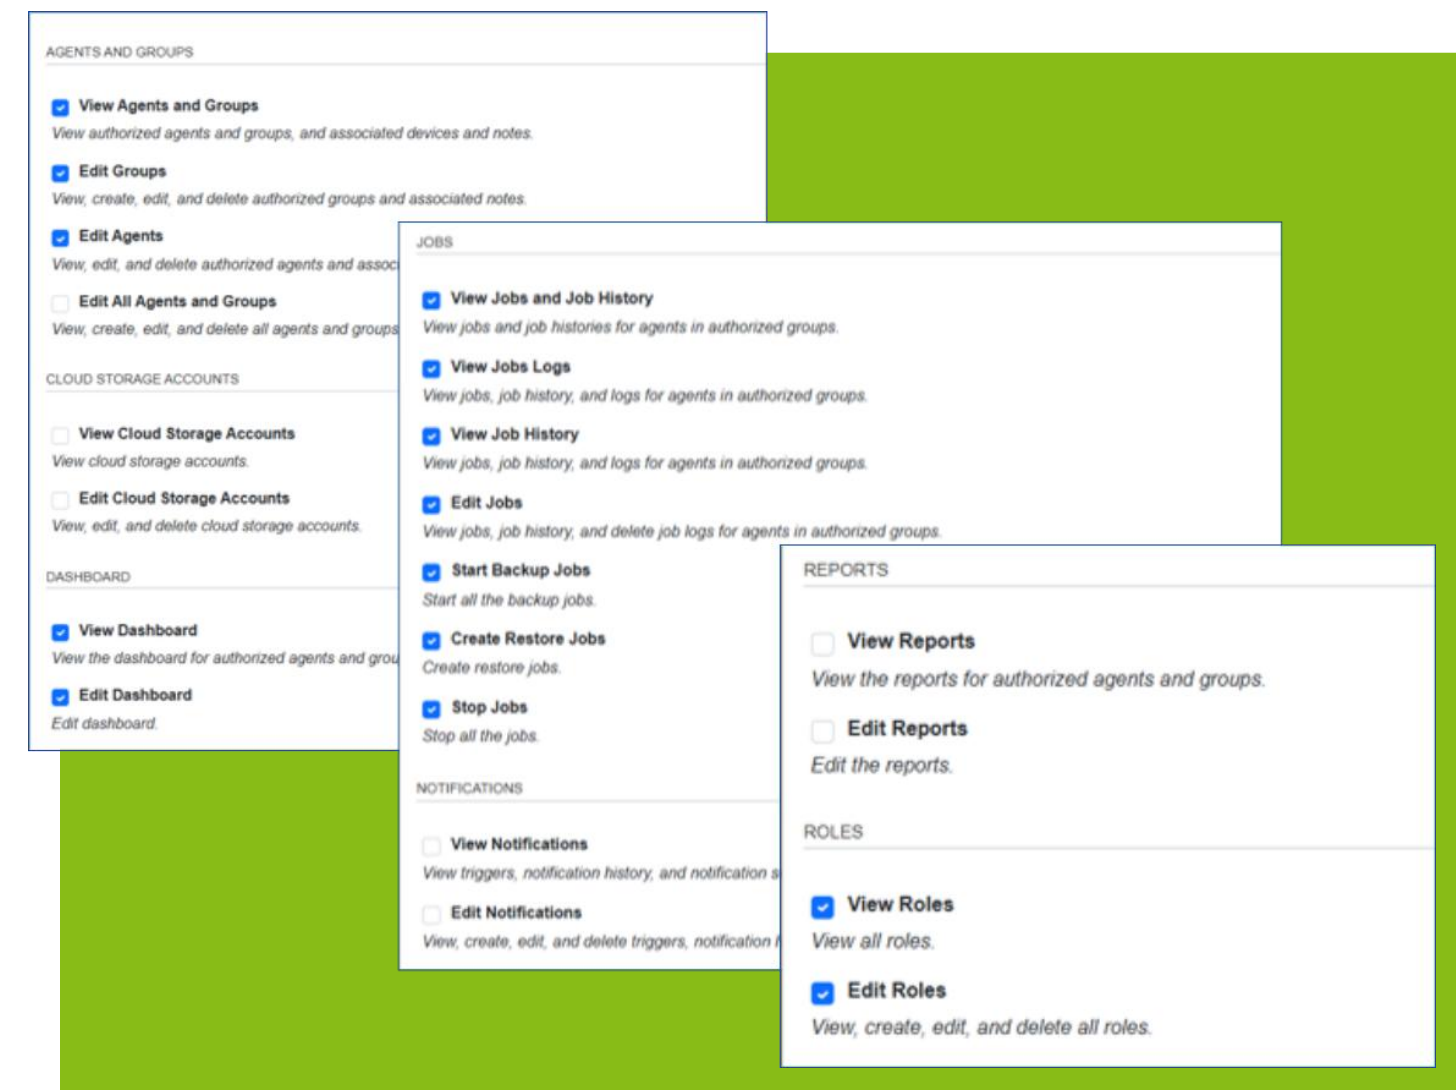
AGENTS AND GROUPS

View Agents and Groups
View authorized agents and groups, and associated devices and notes.

Edit Groups
View, create, edit, and delete authorized groups and associated notes.

Edit Agents
View, edit, and delete authorized agents and assoc

Edit All Agents and Groups
View, create, edit, and delete all agents and groups

CLOUD STORAGE ACCOUNTS

View Cloud Storage Accounts
View cloud storage accounts.

Edit Cloud Storage Accounts
View, edit, and delete cloud storage accounts.

DASHBOARD

View Dashboard
View the dashboard for authorized agents and grou

Edit Dashboard
Edit dashboard.

JOBS

View Jobs and Job History
View jobs and job histories for agents in authorized groups.

View Jobs Logs
View jobs, job history, and logs for agents in authorized groups.

View Job History
View jobs, job history, and logs for agents in authorized groups.

Edit Jobs
View jobs, job history, and delete job logs for agents in authorized groups.

Start Backup Jobs
Start all the backup jobs.

Create Restore Jobs
Create restore jobs.

Stop Jobs
Stop all the jobs.

NOTIFICATIONS

View Notifications
View triggers, notification history, and notification s

Edit Notifications
View, create, edit, and delete triggers, notification h

REPORTS

View Reports
View the reports for authorized agents and groups.

Edit Reports
Edit the reports.

ROLES

View Roles
View all roles.

Edit Roles
View, create, edit, and delete all roles.